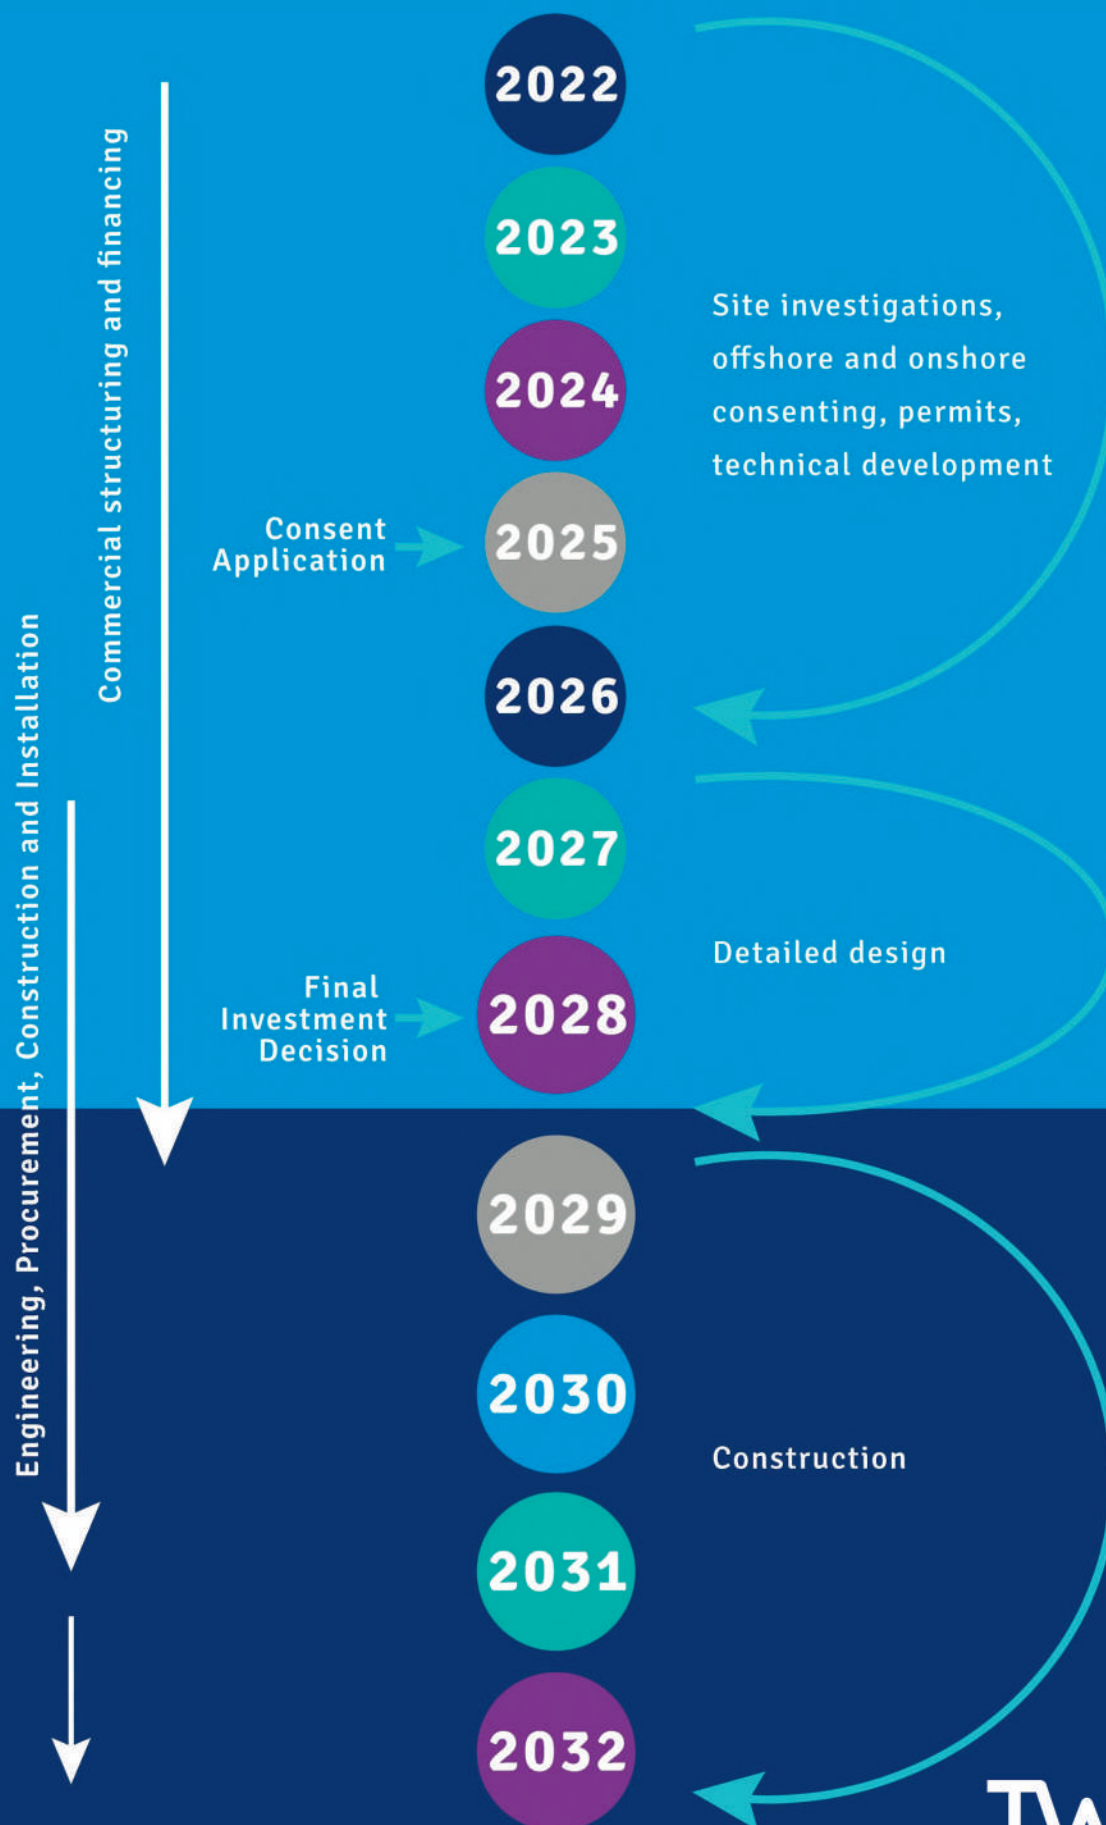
2022

2023

2024

2025

2026

2027

2028

2029

2030

2031

2032

Commercial structuring and financing

Engineering, Procurement, Construction and Installation

Consent Application

Final Investment Decision

Site investigations, offshore and onshore consenting, permits, technical development

Detailed design

Construction

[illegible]